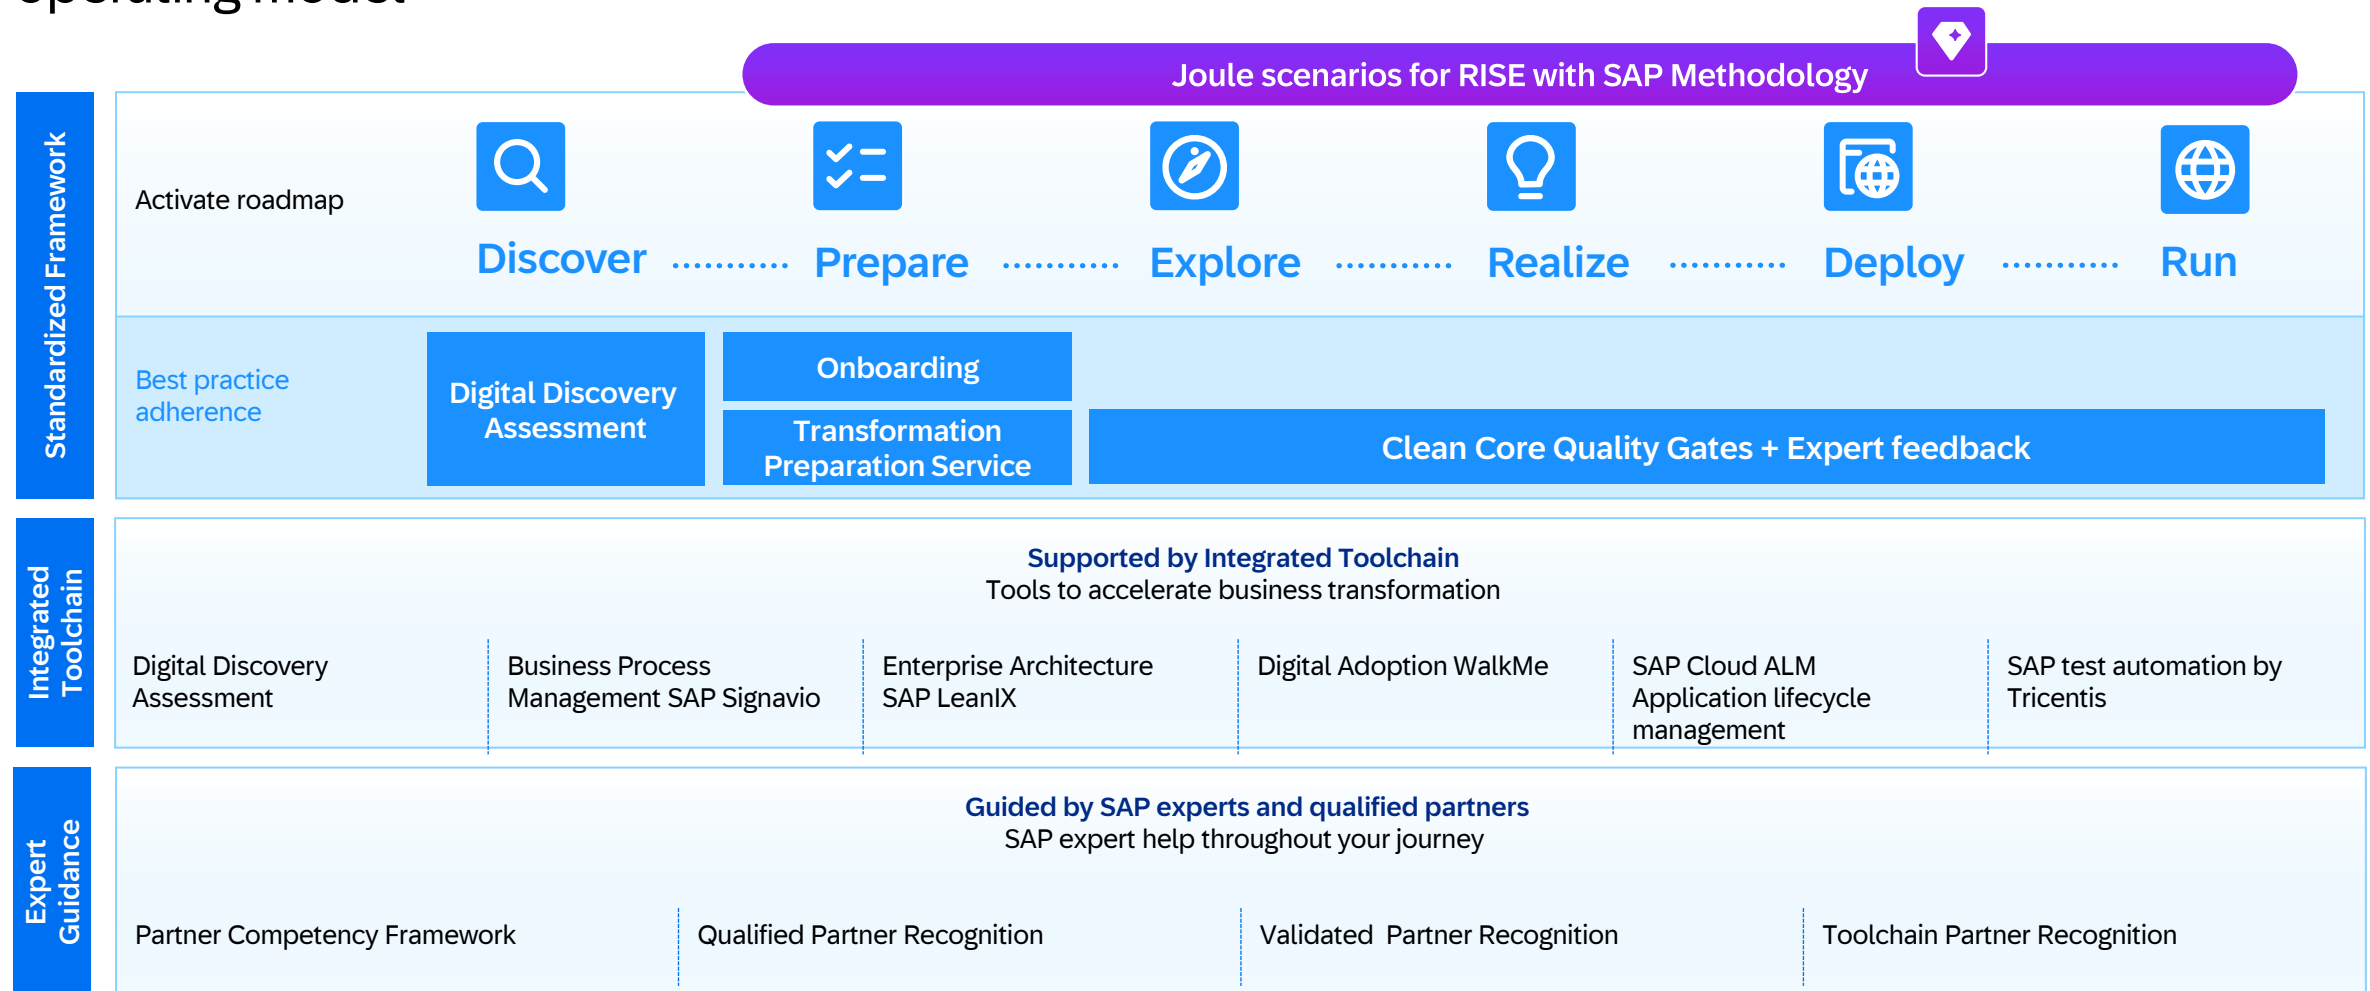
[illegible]

Joule scenarios for RISE with SAP Methodology

Standardized Framework

Activate roadmap

Discover ........... Prepare ........... Explore ........... Realize ........... Deploy ........... Run

Best practice adherence

Digital Discovery Assessment

Onboarding

Transformation Preparation Service

Clean Core Quality Gates + Expert feedback

Integrated Toolchain

Supported by Integrated Toolchain
Tools to accelerate business transformation

Digital Discovery Assessment

Business Process Management SAP Signavio

Enterprise Architecture SAP LeanIX

Digital Adoption WalkMe

SAP Cloud ALM Application lifecycle management

SAP test automation by Tricentis

Expert Guidance

Guided by SAP experts and qualified partners
SAP expert help throughout your journey

Partner Competency Framework

Qualified Partner Recognition

Validated  Partner Recognition

Toolchain Partner Recognition